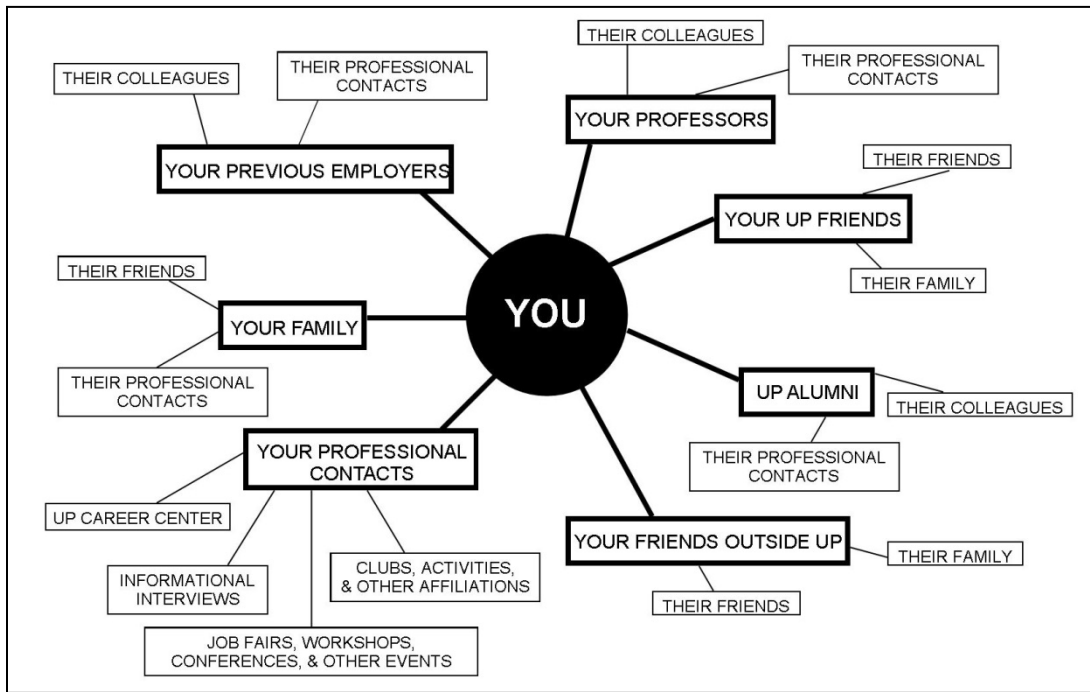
YOU

THEIR COLLEAGUES

THEIR PROFESSIONAL CONTACTS

YOUR PREVIOUS EMPLOYERS

THEIR COLLEAGUES

THEIR PROFESSIONAL CONTACTS

YOUR PROFESSORS

THEIR FRIENDS

YOUR UP FRIENDS

THEIR FAMILY

THEIR FRIENDS

YOUR FAMILY

THEIR PROFESSIONAL CONTACTS

UP ALUMNI

THEIR COLLEAGUES

THEIR PROFESSIONAL CONTACTS

YOUR PROFESSIONAL CONTACTS

UP CAREER CENTER

INFORMATIONAL INTERVIEWS

CLUBS, ACTIVITIES, & OTHER AFFILIATIONS

JOB FAIRS, WORKSHOPS, CONFERENCES, & OTHER EVENTS

YOUR FRIENDS OUTSIDE UP

THEIR FAMILY

THEIR FRIENDS